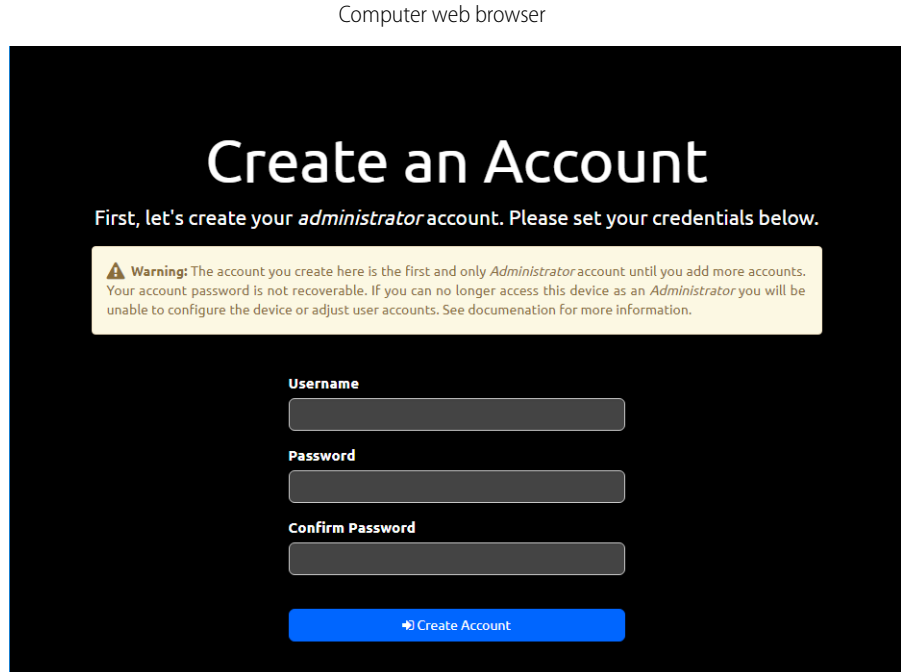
Computer web browser

Create an Account

First, let's create your *administrator* account. Please set your credentials below.

**Warning:** The account you create here is the first and only *Administrator* account until you add more accounts. Your account password is not recoverable. If you can no longer access this device as an *Administrator* you will be unable to configure the device or adjust user accounts. See documenation for more information.

**Username**

**Password**

**Confirm Password**

Create Account